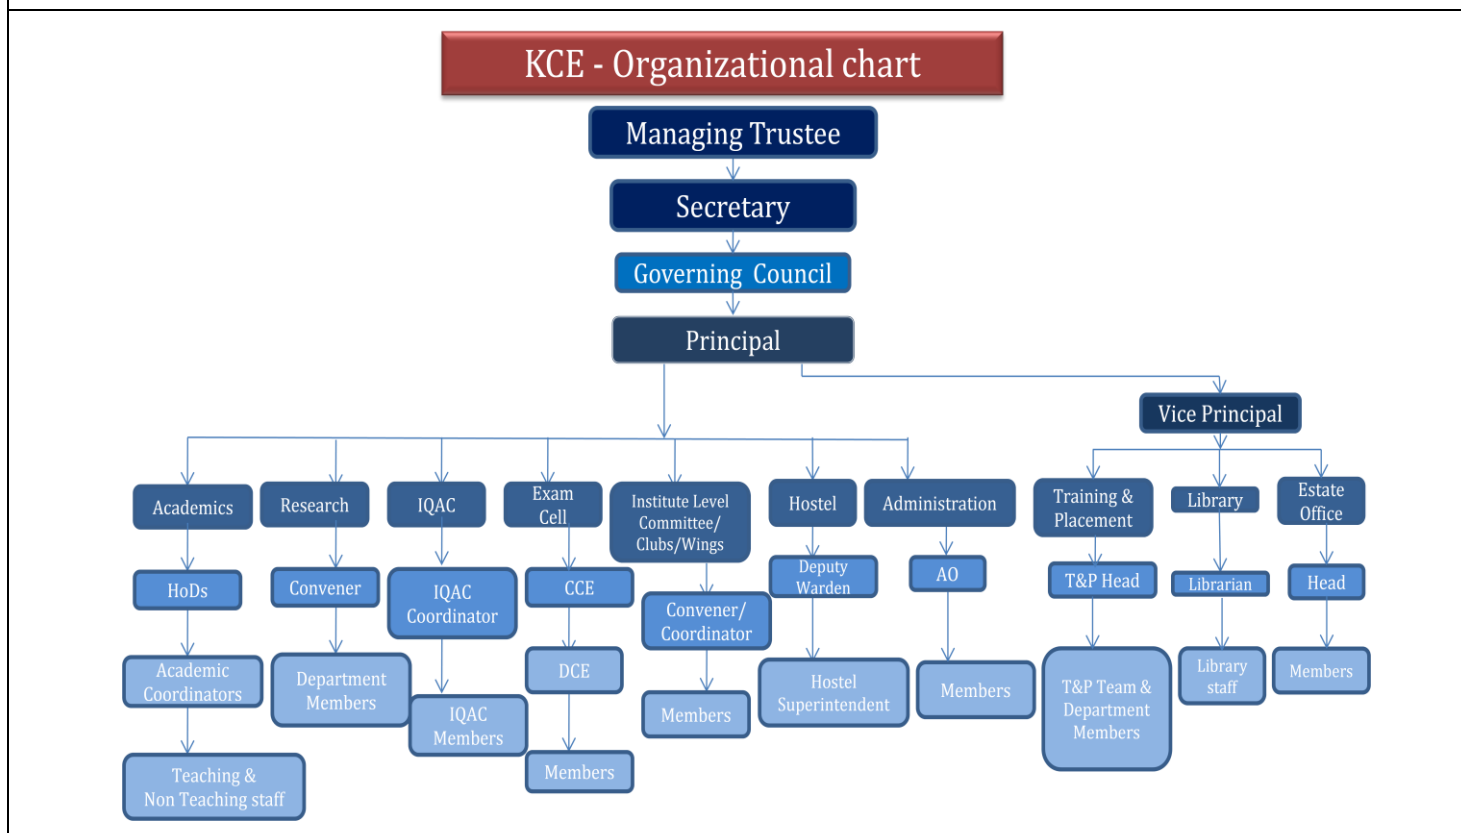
KCE - Organizational chart

Managing Trustee

Secretary

Governing Council

Principal

Vice Principal

Academics

HoDs

Academic Coordinators

Teaching & Non Teaching staff

Research

Convener

Department Members

IQAC

IQAC Coordinator

IQAC Members

Exam Cell

CCE

DCE

Members

Institute Level Committee/ Clubs/Wings

Convener/ Coordinator

Members

Hostel

Deputy Warden

Hostel Superintendent

Administration

AO

Members

Training & Placement

T&P Head

T&P Team & Department Members

Library

Librarian

Library staff

Estate Office

Head

Members